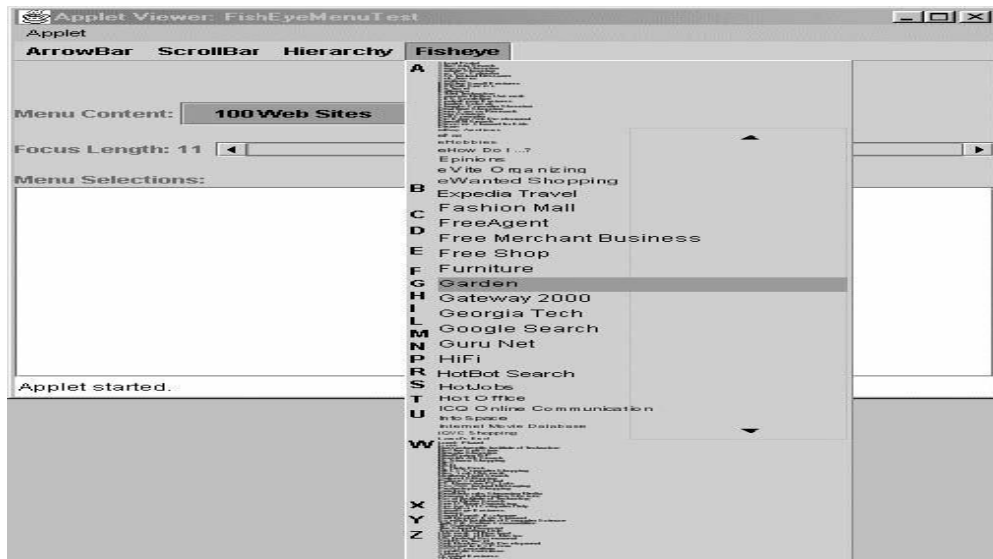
Applet Viewer: FishEyeMenuTest
Applet
ArrowBar ScrollBar Hierarchy Fisheye

Menu Content: 100 Web Sites

Focus Length: 11

Menu Selections:

Applet started.

A
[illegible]
eHobbies
eHow Do I ...?
Epinions
eVite Organizing
eWanted Shopping
B Expedia Travel
C Fashion Mall
D FreeAgent
Free Merchant Business
E Free Shop
F Furniture
G Garden
H Gateway 2000
I
L Georgia Tech
M Google Search
N Guru Net
P HiFi
R HotBot Search
S HotJobs
T Hot Office
U ICQ Online Communication
Info Space
Internet Movie Database
iQVC Shopping
W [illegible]
X
Y
Z